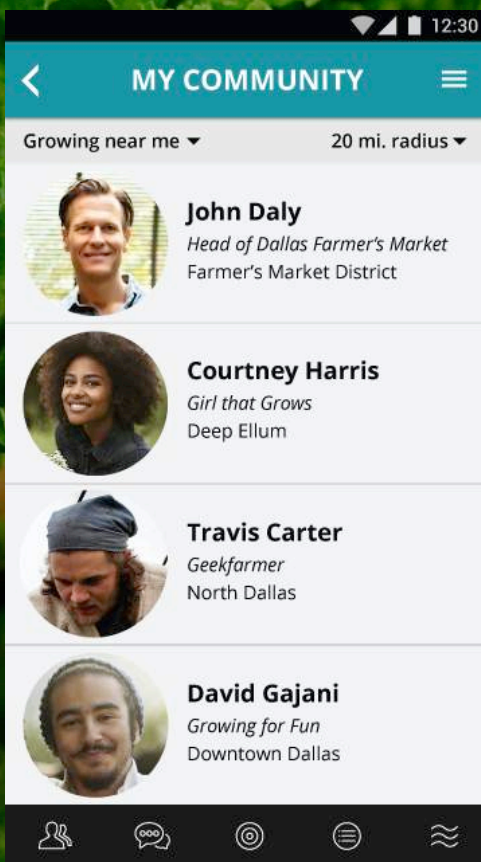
12:30

MY COMMUNITY

Growing near me

20 mi. radius

John Daly
Head of Dallas Farmer's Market
Farmer's Market District

Courtney Harris
Girl that Grows
Deep Ellum

Travis Carter
Geekfarmer
North Dallas

David Gajani
Growing for Fun
Downtown Dallas